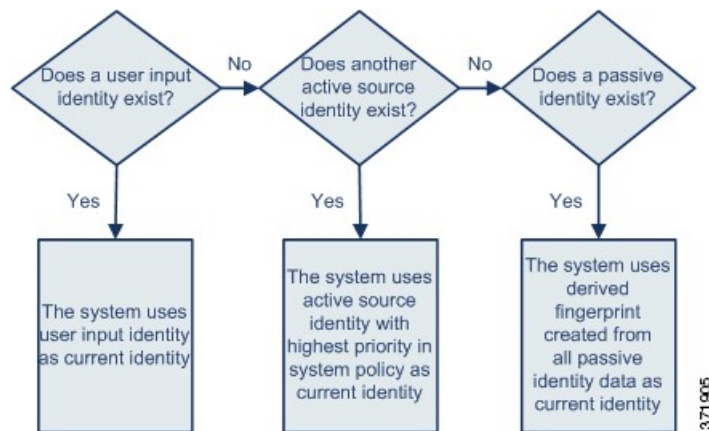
Does a user input identity exist?

No

Does another active source identity exist?

No

Does a passive identity exist?

Yes

Yes

Yes

The system uses user input identity as current identity

The system uses active source identity with highest priority in system policy as current identity

The system uses derived fingerprint created from all passive identity data as current identity

371905